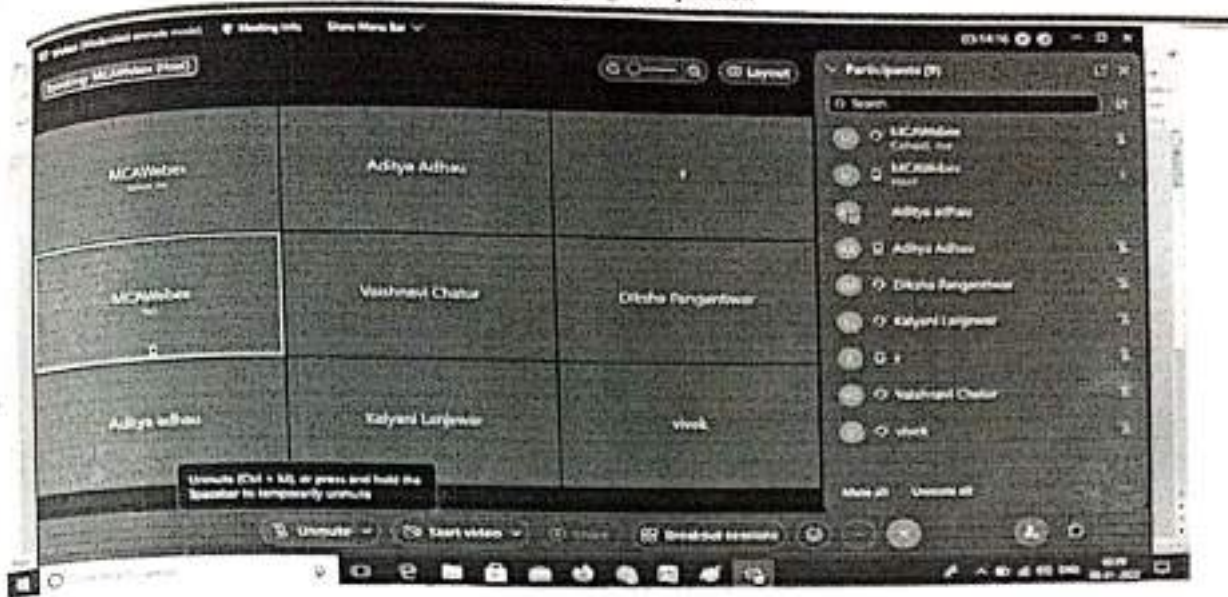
Webex (Moderated unmute mode) Meeting info Show Menu Bar

Speaking: MCAWebex (Host)

Layout

MCAWebex
Aditya Adhau
MCAWebex
Vaishnavi Chatur
Diksha Pangantwar
Aditya adhau
Kalyani Lanjewar
vivek

Unmute (Ctrl + M), or press and hold the Spacebar to temporarily unmute

Unmute
Start video
Share
Breakout sessions

Participants (9)

Search

MCAWebex
Cohost, me
MCAWebex
Host
Aditya adhau
Aditya Adhau
Diksha Pangantwar
Kalyani Lanjewar
Vaishnavi Chatur
vivek

Mute all
Unmute all